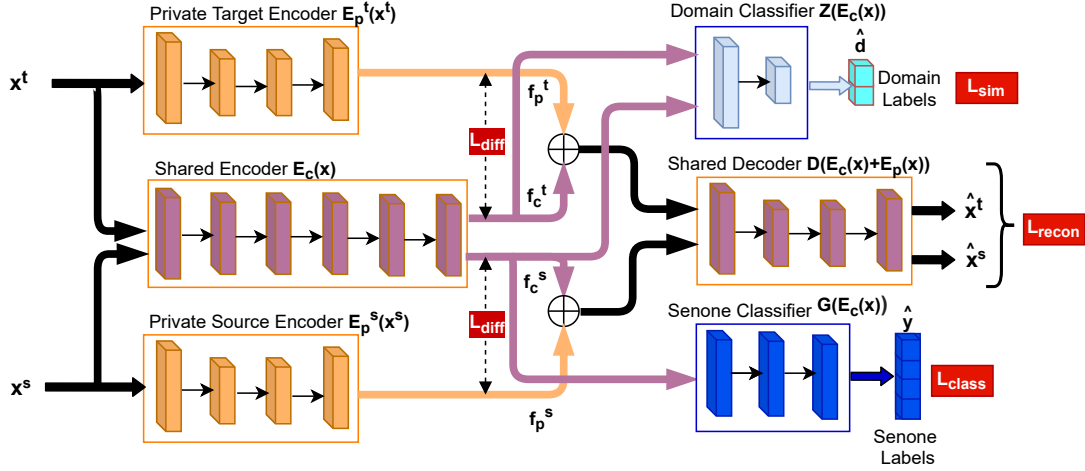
Private Target Encoder $E_p^t(x^t)$

Domain Classifier $Z(E_c(x))$

$\hat{d}$

Domain Labels

$L_{sim}$

$x^t$

$f_p^t$

$L_{diff}$

$f_c^t$

Shared Encoder $E_c(x)$

Shared Decoder $D(E_c(x)+E_p(x))$

$\hat{x}^t$

$L_{recon}$

$\hat{x}^s$

$f_c^s$

$L_{diff}$

Private Source Encoder $E_p^s(x^s)$

Senone Classifier $G(E_c(x))$

$\hat{y}$

$L_{class}$

$x^s$

$f_p^s$

Senone Labels